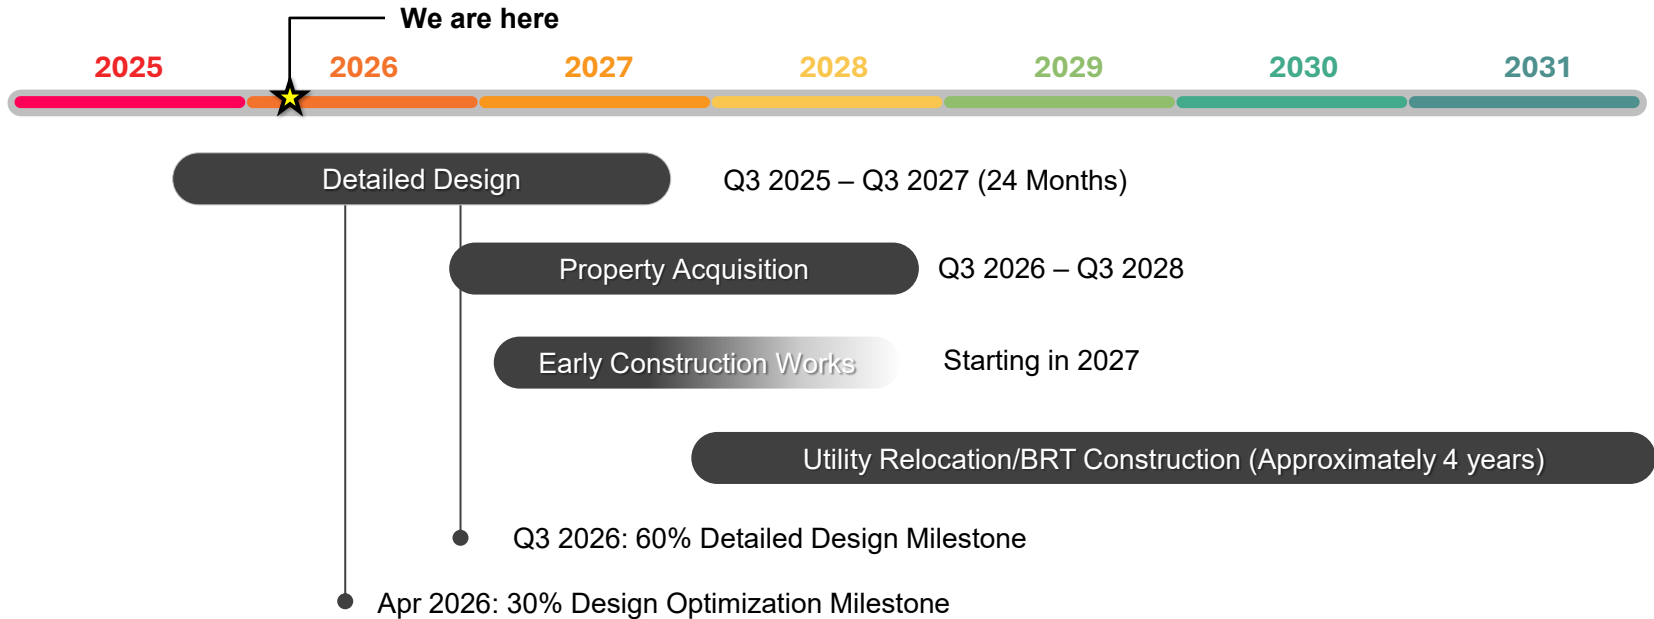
We are here

2025 2026 2027 2028 2029 2030 2031

Detailed Design

Q3 2025 – Q3 2027 (24 Months)

Property Acquisition

Q3 2026 – Q3 2028

Early Construction Works

Starting in 2027

Utility Relocation/BRT Construction (Approximately 4 years)

Q3 2026: 60% Detailed Design Milestone

Apr 2026: 30% Design Optimization Milestone